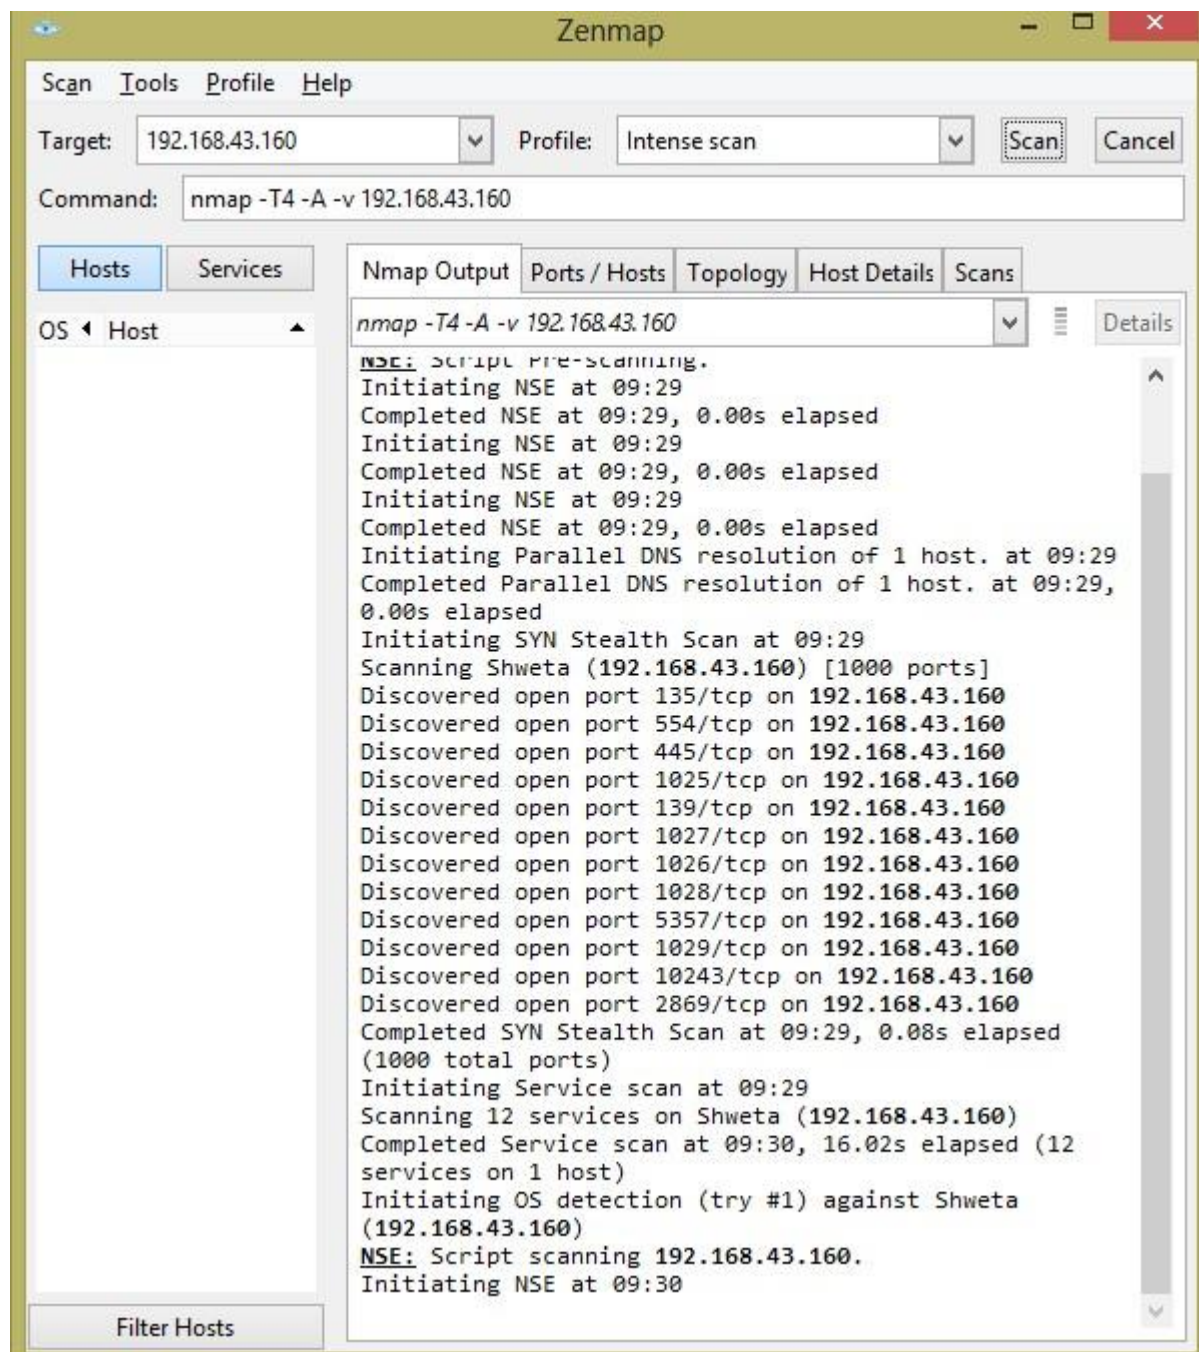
Zenmap

Scan Tools Profile Help

Target: 192.168.43.160 Profile: Intense scan Scan Cancel

Command: nmap -T4 -A -v 192.168.43.160

Hosts Services

OS Host

Nmap Output Ports / Hosts Topology Host Details Scans

nmap -T4 -A -v 192.168.43.160 Details

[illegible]
Initiating NSE at 09:29
Completed NSE at 09:29, 0.00s elapsed
Initiating NSE at 09:29
Completed NSE at 09:29, 0.00s elapsed
Initiating NSE at 09:29
Completed NSE at 09:29, 0.00s elapsed
Initiating Parallel DNS resolution of 1 host. at 09:29
Completed Parallel DNS resolution of 1 host. at 09:29, 0.00s elapsed
Initiating SYN Stealth Scan at 09:29
Scanning Shweta (192.168.43.160) [1000 ports]
Discovered open port 135/tcp on 192.168.43.160
Discovered open port 554/tcp on 192.168.43.160
Discovered open port 445/tcp on 192.168.43.160
Discovered open port 1025/tcp on 192.168.43.160
Discovered open port 139/tcp on 192.168.43.160
Discovered open port 1027/tcp on 192.168.43.160
Discovered open port 1026/tcp on 192.168.43.160
Discovered open port 1028/tcp on 192.168.43.160
Discovered open port 5357/tcp on 192.168.43.160
Discovered open port 1029/tcp on 192.168.43.160
Discovered open port 10243/tcp on 192.168.43.160
Discovered open port 2869/tcp on 192.168.43.160
Completed SYN Stealth Scan at 09:29, 0.08s elapsed (1000 total ports)
Initiating Service scan at 09:29
Scanning 12 services on Shweta (192.168.43.160)
Completed Service scan at 09:30, 16.02s elapsed (12 services on 1 host)
Initiating OS detection (try #1) against Shweta (192.168.43.160)
NSE: Script scanning 192.168.43.160.
Initiating NSE at 09:30

Filter Hosts